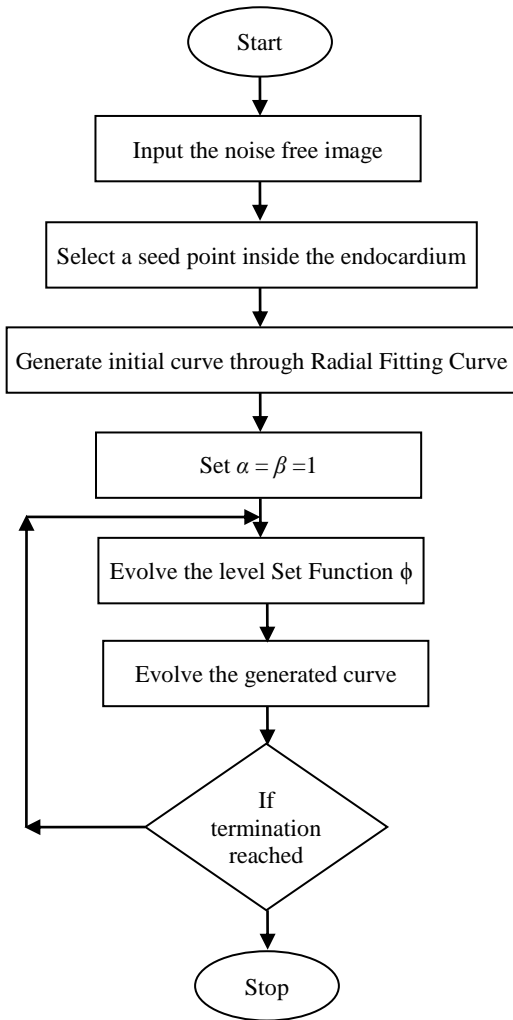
Start

Input the noise free image

Select a seed point inside the endocardium

Generate initial curve through Radial Fitting Curve

Set $\alpha = \beta = 1$

Evolve the level Set Function $\phi$

Evolve the generated curve

If termination reached

Stop